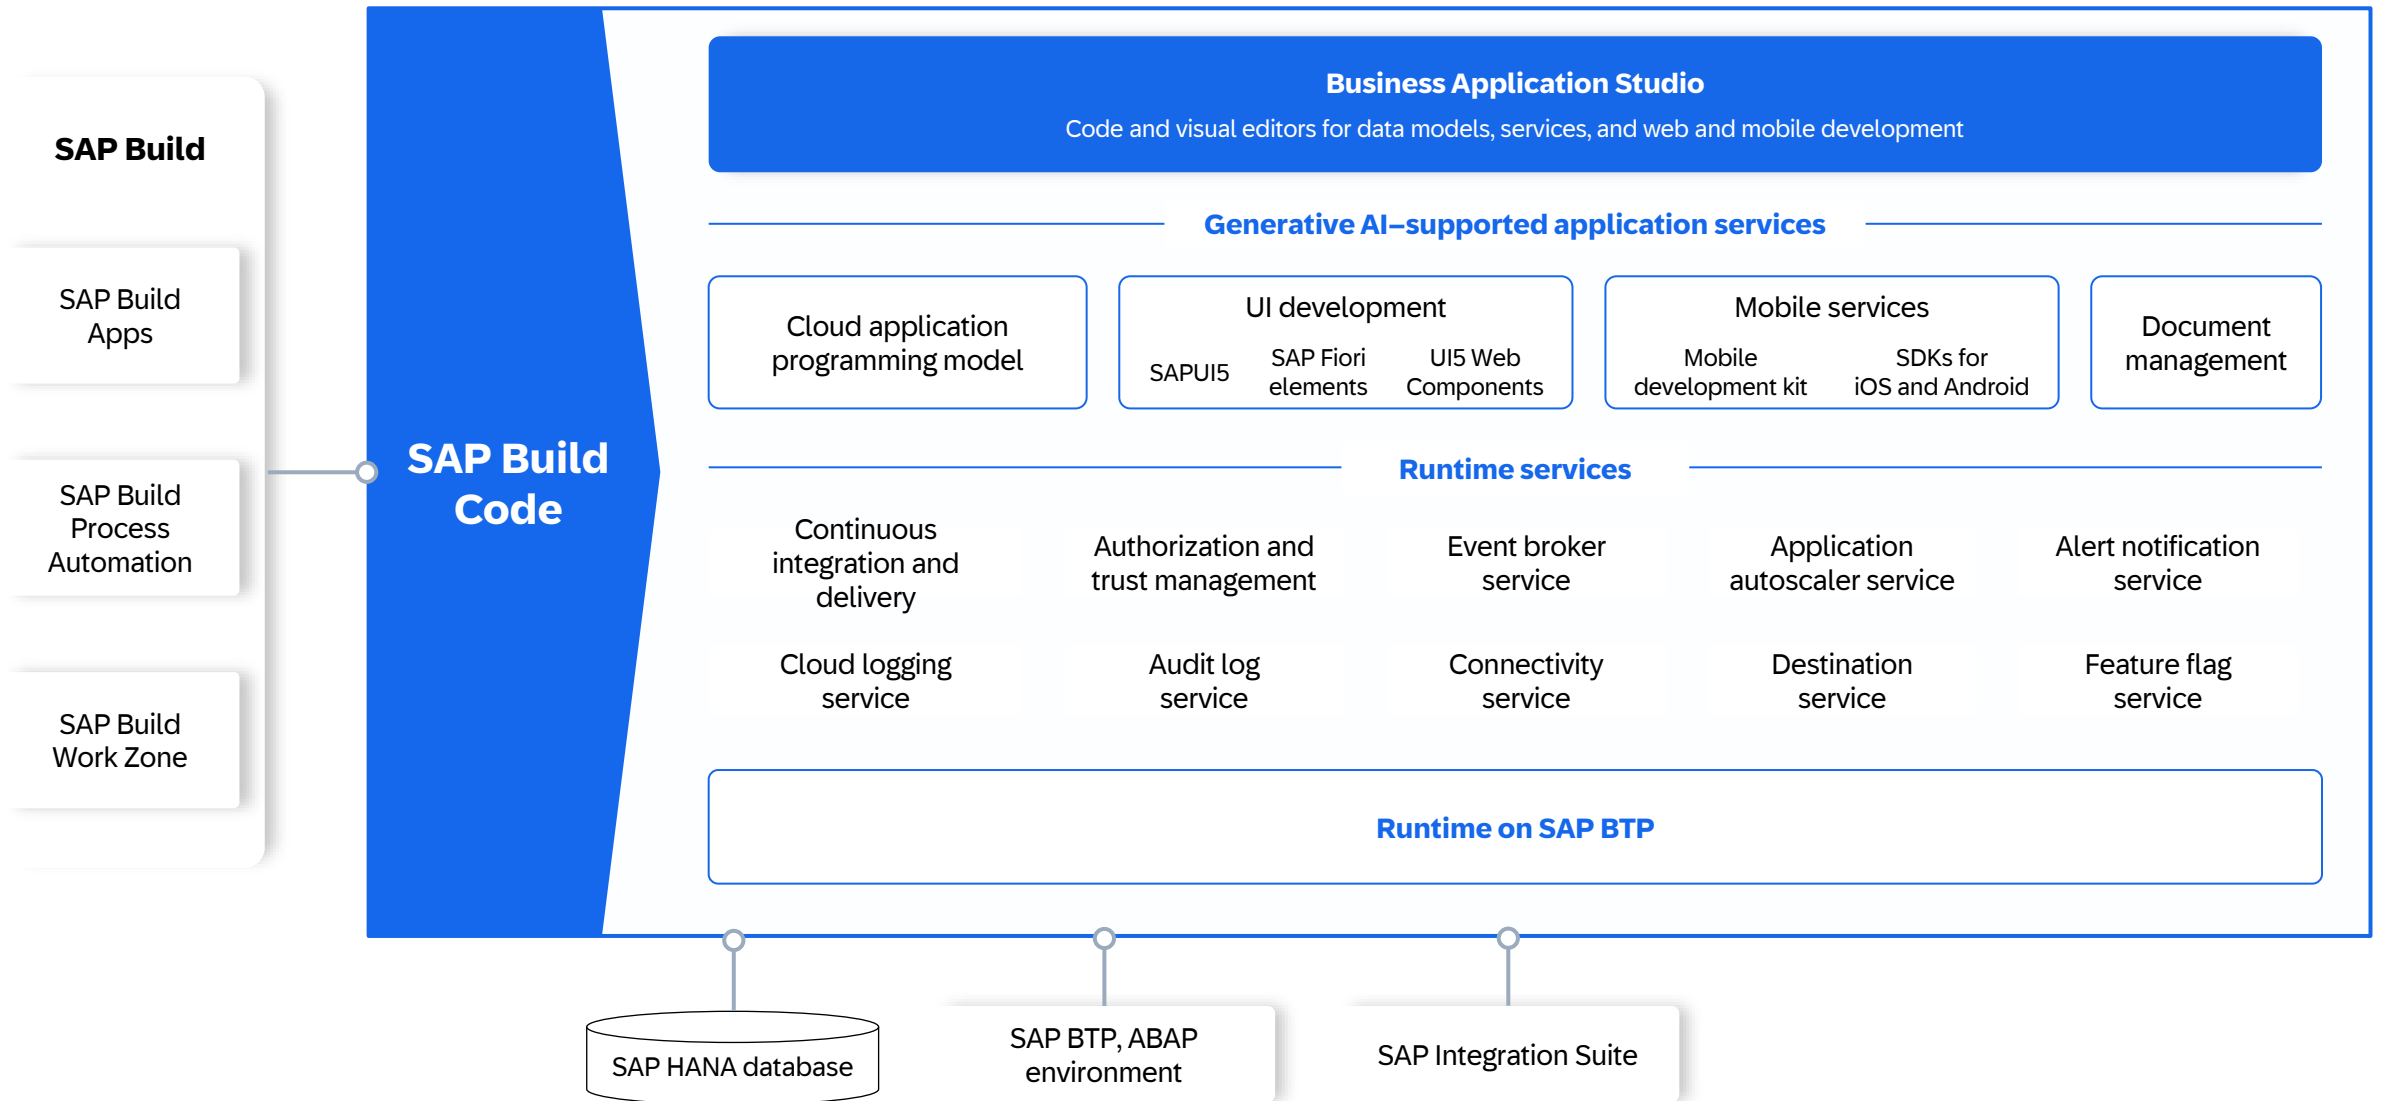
SAP Build

SAP Build Apps

SAP Build Process Automation

SAP Build Work Zone

SAP Build Code

Business Application Studio
Code and visual editors for data models, services, and web and mobile development

Generative AI–supported application services

Cloud application programming model

UI development
SAPUI5
SAP Fiori elements
UI5 Web Components

Mobile services
Mobile development kit
SDKs for iOS and Android

Document management

Runtime services

Continuous integration and delivery

Authorization and trust management

Event broker service

Application autoscaler service

Alert notification service

Cloud logging service

Audit log service

Connectivity service

Destination service

Feature flag service

Runtime on SAP BTP

SAP HANA database

SAP BTP, ABAP environment

SAP Integration Suite